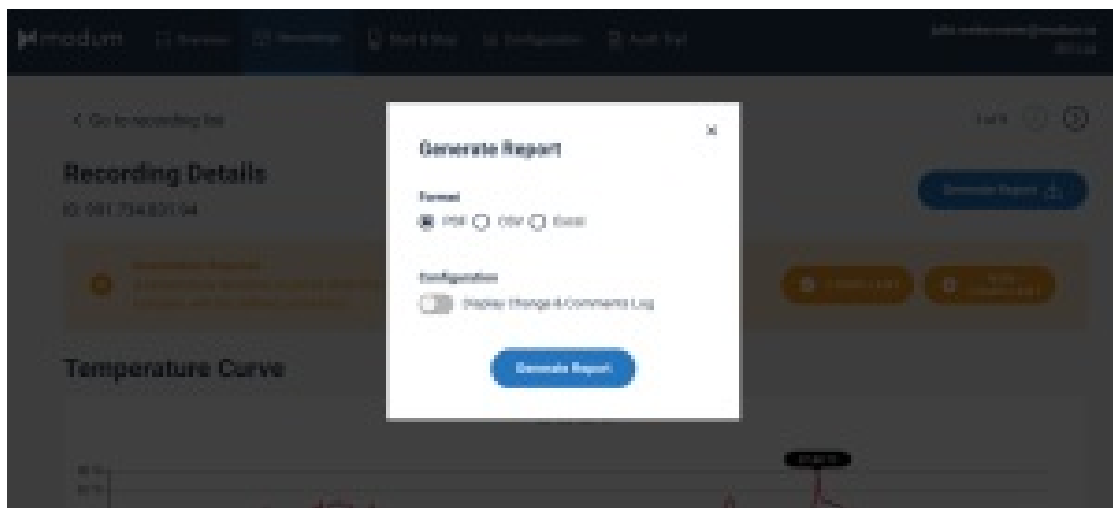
modum Overview Recordings Start & Stop Configuration Audit Trail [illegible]

< Go to recording list

Recording Details
ID: 081 754 831 94

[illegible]

Temperature Curve

Generate Report

Generate Report

Format
PDF CSV Excel

Configuration
Display Change & Comments Log

Generate Report